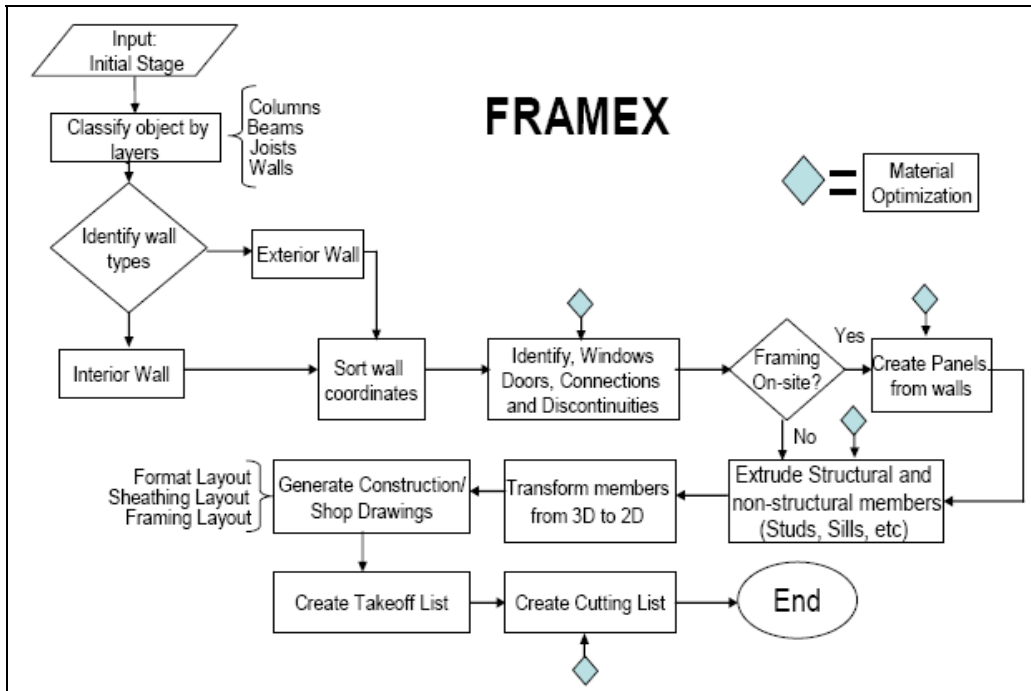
Input:
Initial Stage

Classify object by layers

Columns
Beams
Joists
Walls

FRAMEX

= Material Optimization

Identify wall types

Exterior Wall

Interior Wall

Sort wall coordinates

Identify, Windows Doors, Connections and Discontinuities

Framing On-site?

Yes

Create Panels from walls

No

Extrude Structural and non-structural members (Studs, Sills, etc)

Transform members from 3D to 2D

Generate Construction/ Shop Drawings

Format Layout
Sheathing Layout
Framing Layout

Create Takeoff List

Create Cutting List

End